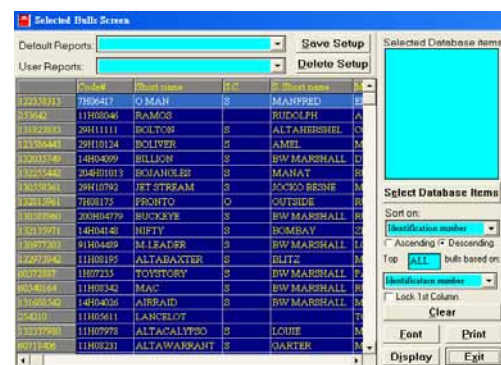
Selected Bulls Screen

Default Reports: Save Setup
User Reports: Delete Setup

| | Code# | Short name | S.C | S.Short name | M |
|---|---|---|---|---|---|
| 122358313 | 7H06417 | O-MAN | | MANFRED | E |
| 253642 | 11H08046 | RAMOS | | RUDOLPH | A |
| 131823833 | 29H11111 | BOLTON | S | ALTAHERSHEL | O |
| 123586443 | 29H10124 | BOLIVER | S | AMEL | M |
| 132033749 | 14H04099 | BILLION | S | BW MARSHALL | D |
| 132255442 | 204H01013 | BOJANGLES | S | MANAT | R |
| 130558361 | 29H10792 | JET STREAM | S | JOCKO BESNE | M |
| 122818961 | 7H08175 | PRONTO | O | OUTSIDE | R |
| 130385960 | 200H04779 | BUCKEYE | S | BW MARSHALL | R |
| 132135971 | 14H04148 | NIFTY | S | BOMBAY | J |
| 130977203 | 91H04489 | M-LEADER | S | BW MARSHALL | L |
| 132973942 | 11H08195 | ALTABAXTER | S | BLITZ | M |
| 00372837 | 1H07233 | TOYSTORY | S | BW MARSHALL | F |
| 60340164 | 11H08342 | MAC | S | BW MARSHALL | R |
| 131658542 | 14H04026 | AIRRAID | S | BW MARSHALL | M |
| 254210 | 11H05611 | LANCELOT | | | T |
| 123337900 | 11H07978 | ALTACALYPSO | S | LOUIE | M |
| 60718406 | 11H08231 | ALTAWARRANT | S | GARTER | M |

Selected Database items

Select Database Items

Sort on:
Identification number
Ascending Descending
Top ALL bulls based on:
Identification number
Lock 1st Column
Clear
Font Print
Display Exit